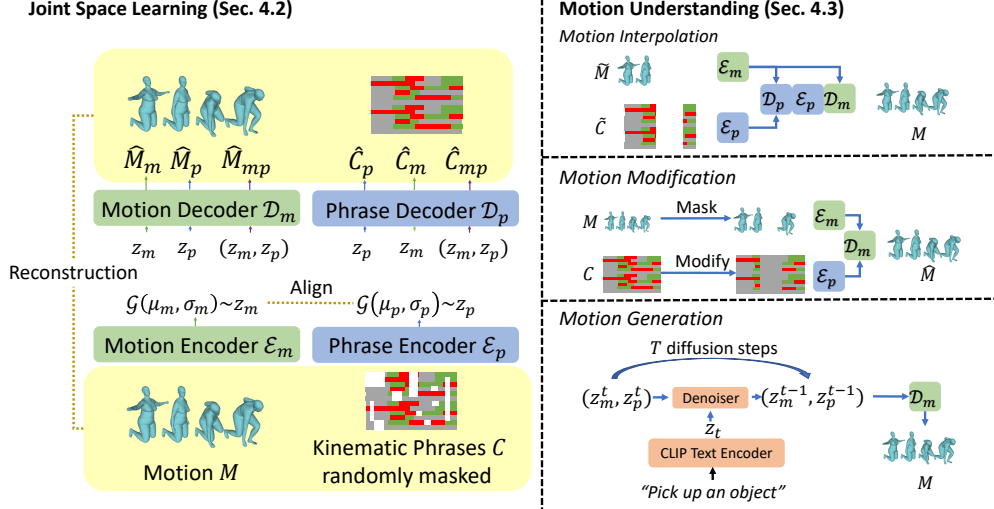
Joint Space Learning (Sec. 4.2)

$\widehat{M}_m$ $\widehat{M}_p$ $\widehat{M}_{mp}$

$\hat{C}_p$ $\hat{C}_m$ $\hat{C}_{mp}$

Motion Decoder $\mathcal{D}_m$

Phrase Decoder $\mathcal{D}_p$

$z_m$ $z_p$ $(z_m, z_p)$

$z_p$ $z_m$ $(z_m, z_p)$

Reconstruction

Align

$\mathcal{G}(\mu_m, \sigma_m) \sim z_m$

$\mathcal{G}(\mu_p, \sigma_p) \sim z_p$

Motion Encoder $\mathcal{E}_m$

Phrase Encoder $\mathcal{E}_p$

Motion $M$

Kinematic Phrases $C$ randomly masked

Motion Understanding (Sec. 4.3)

Motion Interpolation

$\widetilde{M}$

$\tilde{C}$

$\mathcal{E}_m$

$\mathcal{D}_p$ $\mathcal{E}_p$ $\mathcal{D}_m$

$\mathcal{E}_p$

$M$

Motion Modification

$M$

Mask

$\mathcal{E}_m$

$\mathcal{D}_m$

$C$

Modify

$\mathcal{E}_p$

$\widehat{M}$

Motion Generation

$T$ diffusion steps

$(z_m^t, z_p^t)$

Denoiser

$(z_m^{t-1}, z_p^{t-1})$

$\mathcal{D}_m$

$z_t$

CLIP Text Encoder

"Pick up an object"

$M$